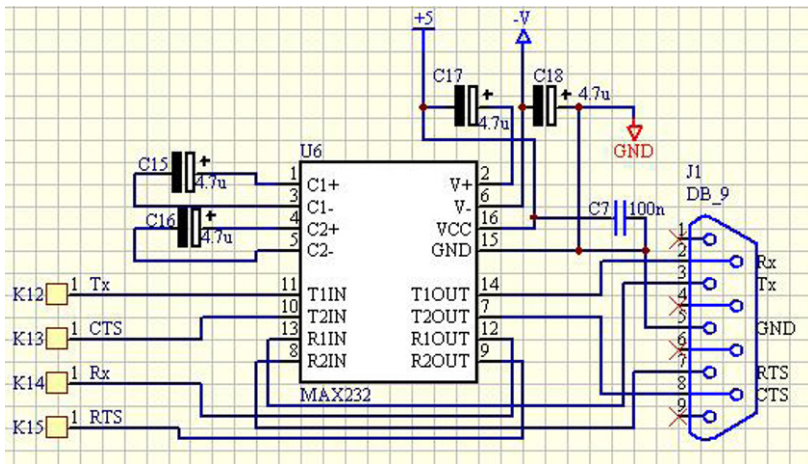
+5
-V
C17
4.7u
C18
4.7u
GND
C15
4.7u
U6
C1+
C1-
C2+
C2-
1
3
4
5
C16
4.7u
V+
V-
VCC
GND
2
6
16
15
C7
100n
J1
DB_9
1
2
3
4
5
6
7
8
9
Rx
Tx
GND
RTS
CTS
K12
1 Tx
K13
1 CTS
K14
1 Rx
K15
1 RTS
11
10
13
8
T1IN
T2IN
R1IN
R2IN
T1OUT
T2OUT
R1OUT
R2OUT
14
7
12
9
MAX232